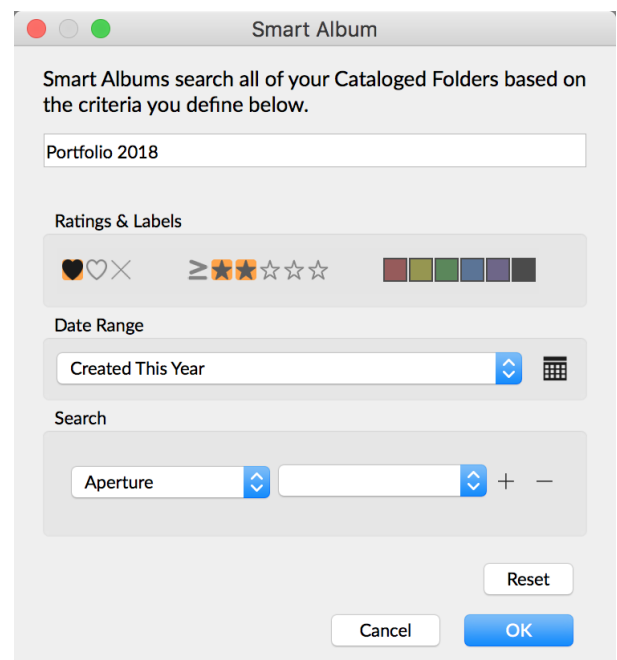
Smart Album

Smart Albums search all of your Cataloged Folders based on the criteria you define below.

Portfolio 2018

Ratings & Labels

♥♡✕ ≥★★☆☆☆

Date Range

Created This Year

Search

Aperture

+ −

Reset

Cancel

OK